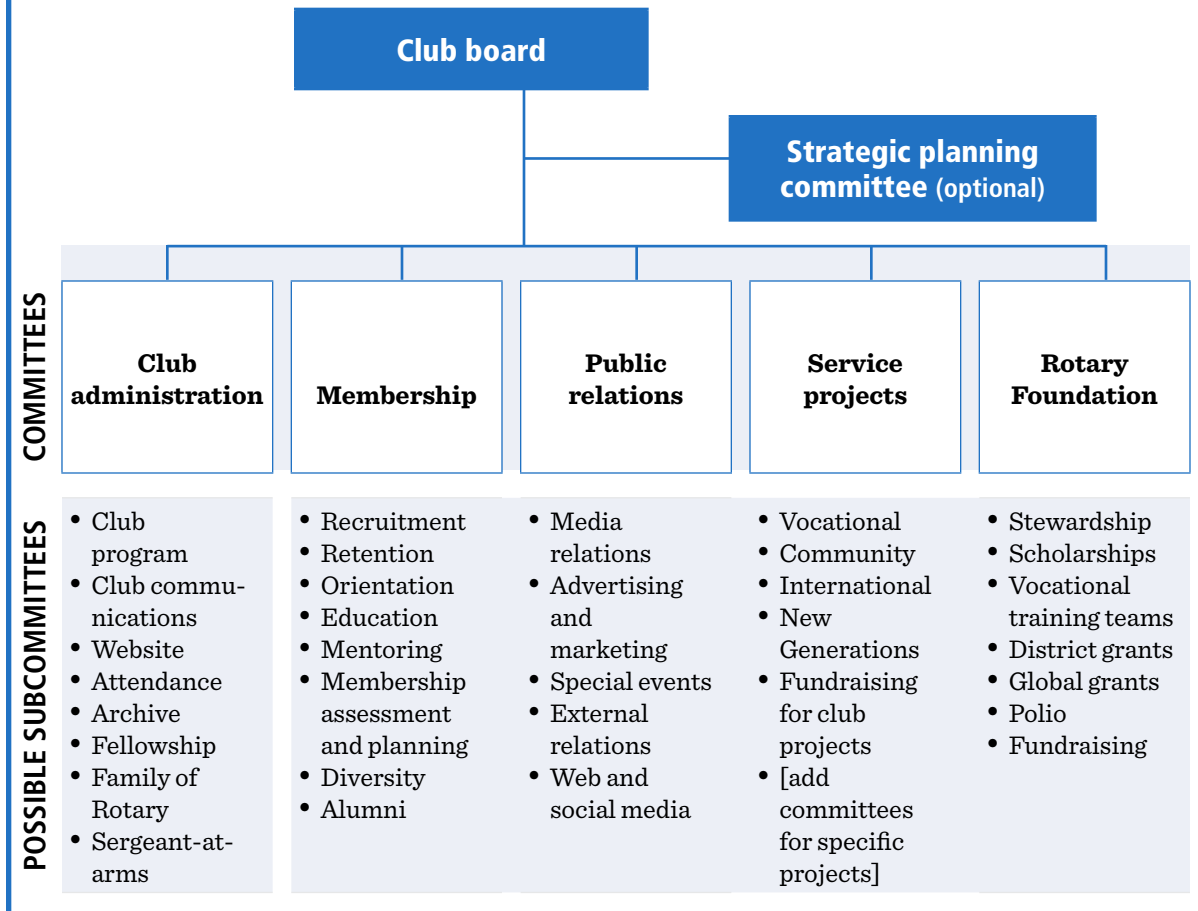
Club board

Strategic planning committee (optional)

COMMITTEES

Club administration

Membership

Public relations

Service projects

Rotary Foundation

POSSIBLE SUBCOMMITTEES

• Club program
• Club communications
• Website
• Attendance
• Archive
• Fellowship
• Family of Rotary
• Sergeant-at-arms

• Recruitment
• Retention
• Orientation
• Education
• Mentoring
• Membership assessment and planning
• Diversity
• Alumni

• Media relations
• Advertising and marketing
• Special events
• External relations
• Web and social media

• Vocational
• Community
• International
• New Generations
• Fundraising for club projects
• [add committees for specific projects]

• Stewardship
• Scholarships
• Vocational training teams
• District grants
• Global grants
• Polio
• Fundraising